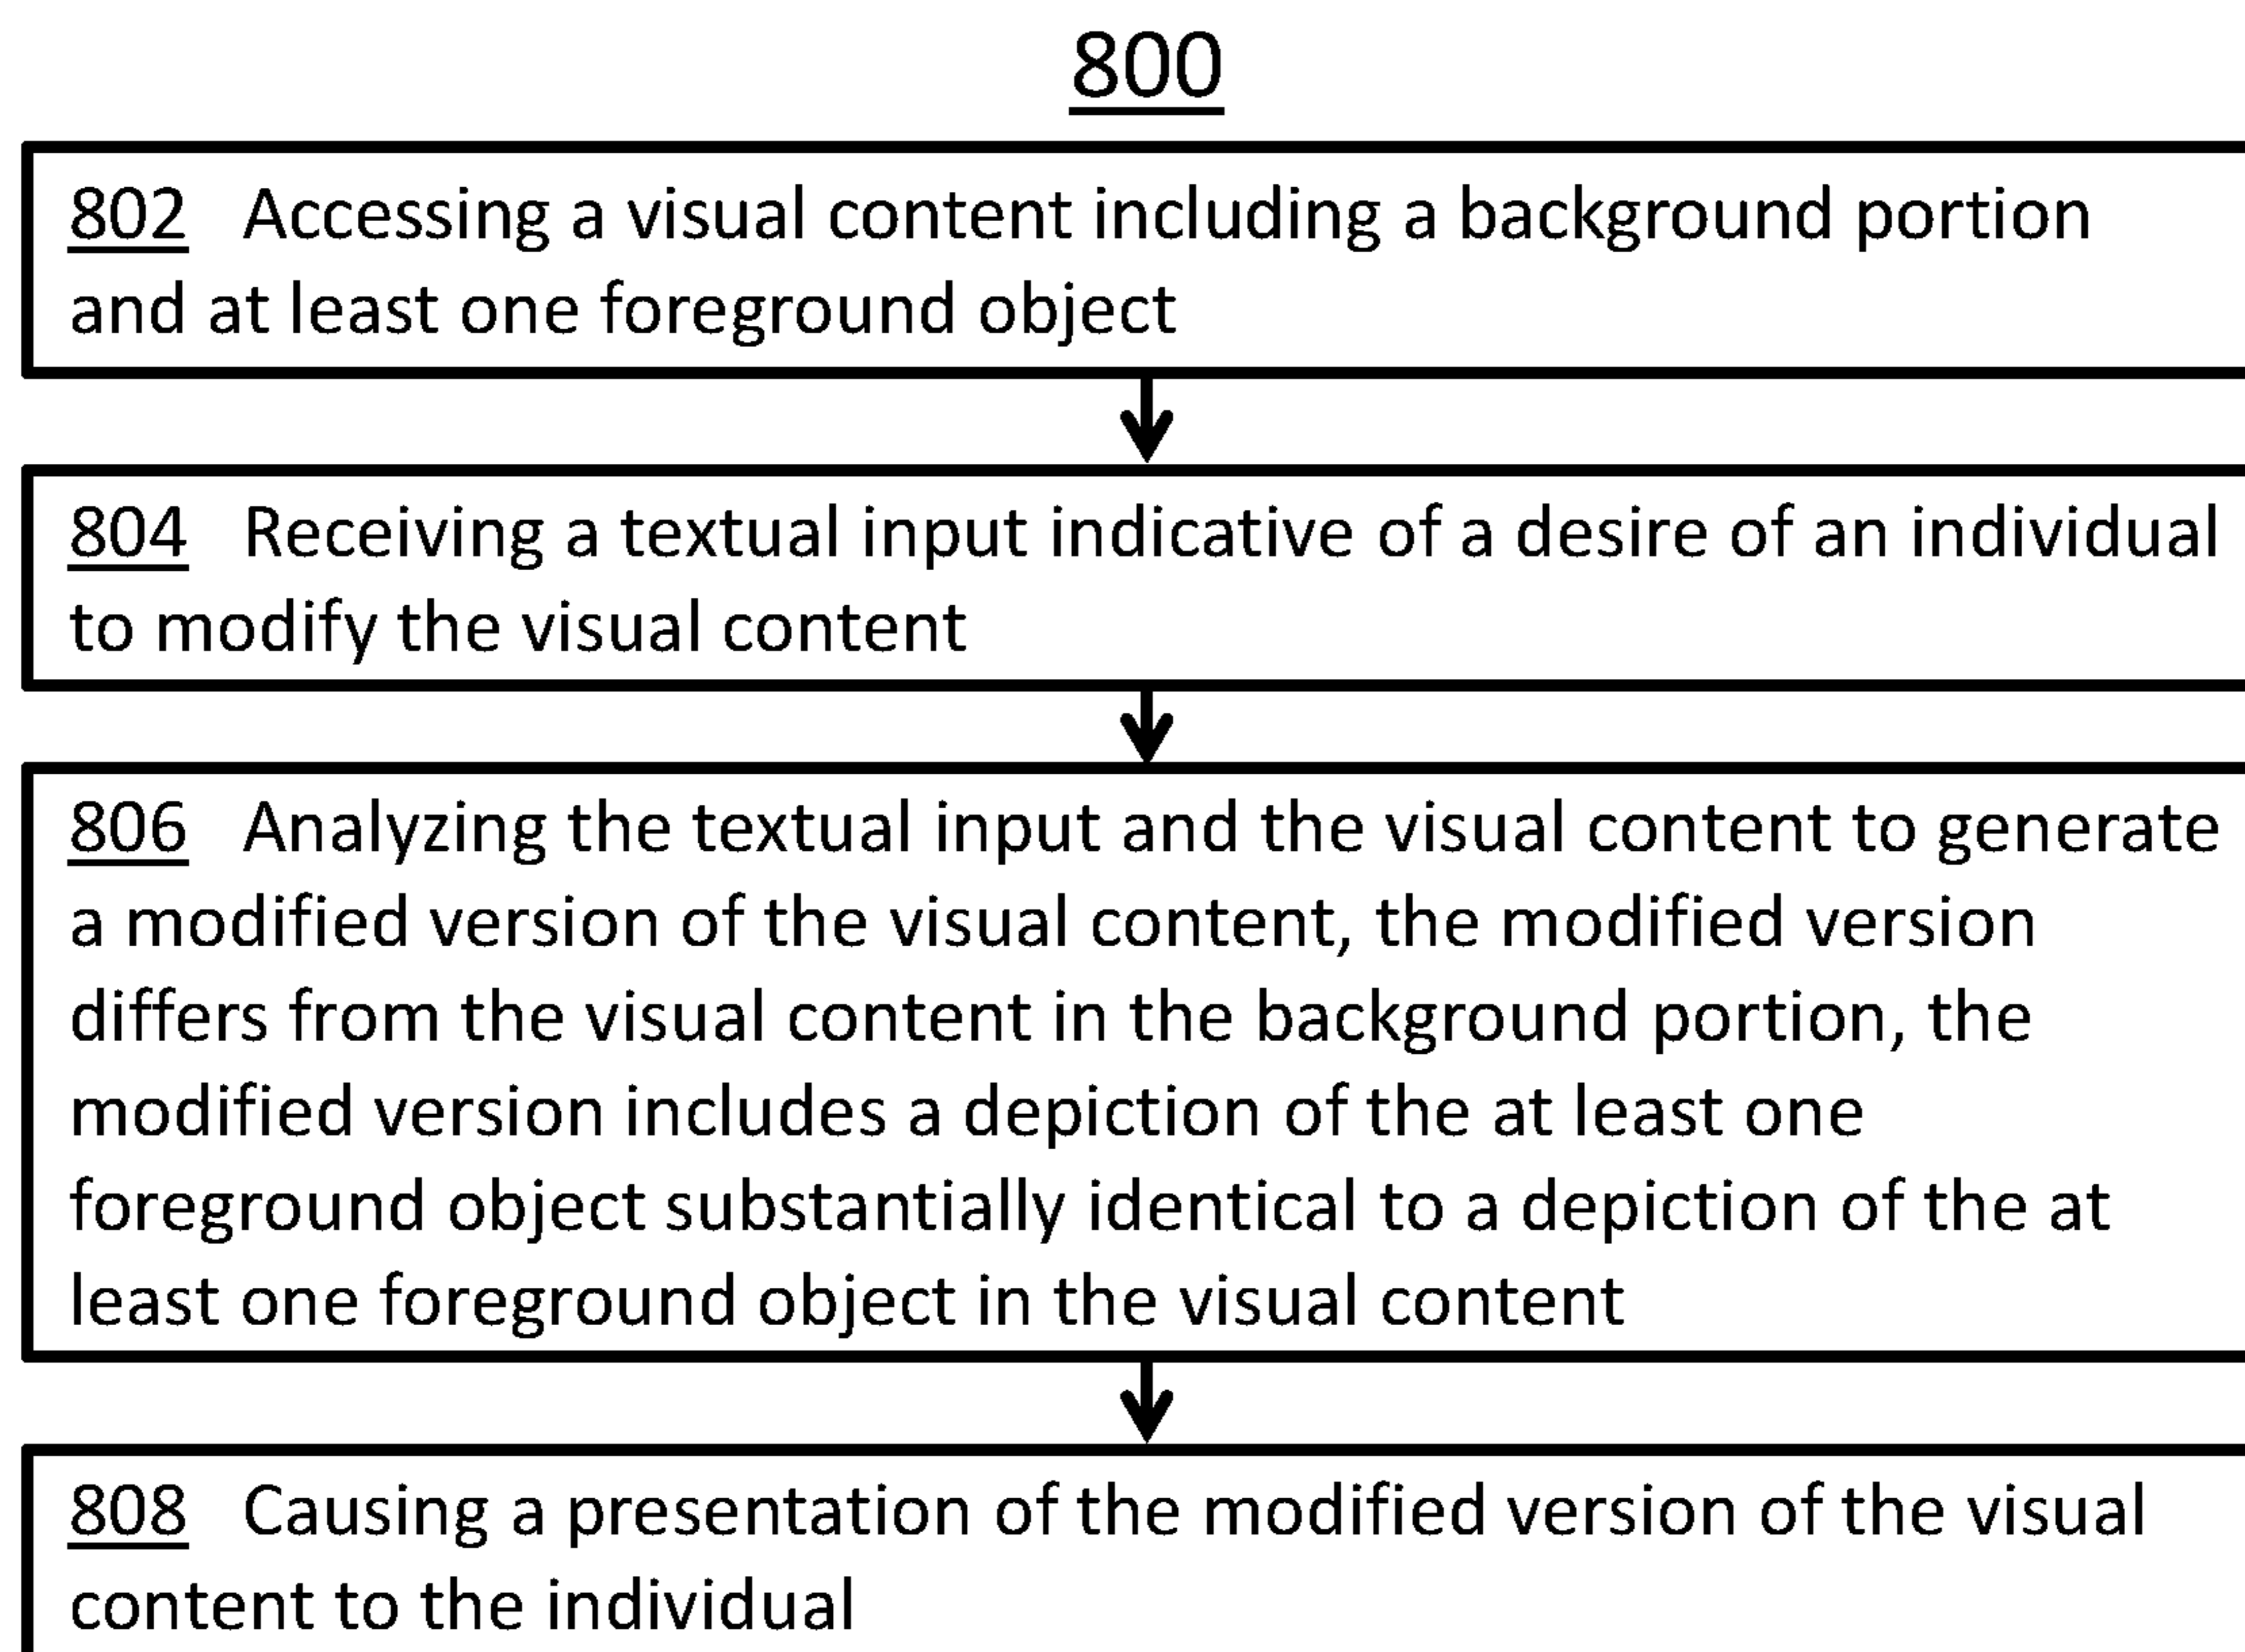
800

802 Accessing a visual content including a background portion and at least one foreground object

804 Receiving a textual input indicative of a desire of an individual to modify the visual content

806 Analyzing the textual input and the visual content to generate a modified version of the visual content, the modified version differs from the visual content in the background portion, the modified version includes a depiction of the at least one foreground object substantially identical to a depiction of the at least one foreground object in the visual content

808 Causing a presentation of the modified version of the visual content to the individual